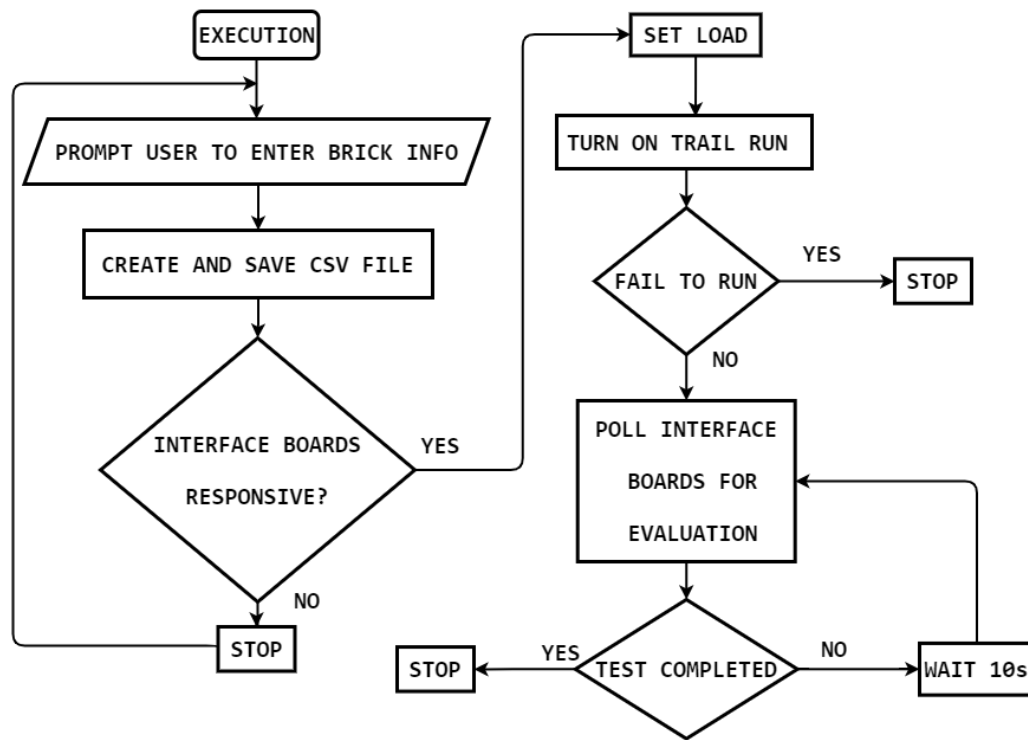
EXECUTION

PROMPT USER TO ENTER BRICK INFO

CREATE AND SAVE CSV FILE

INTERFACE BOARDS RESPONSIVE?

YES

NO

STOP

SET LOAD

TURN ON TRAIL RUN

FAIL TO RUN

YES

STOP

NO

POLL INTERFACE BOARDS FOR EVALUATION

TEST COMPLETED

YES

STOP

NO

WAIT 10s